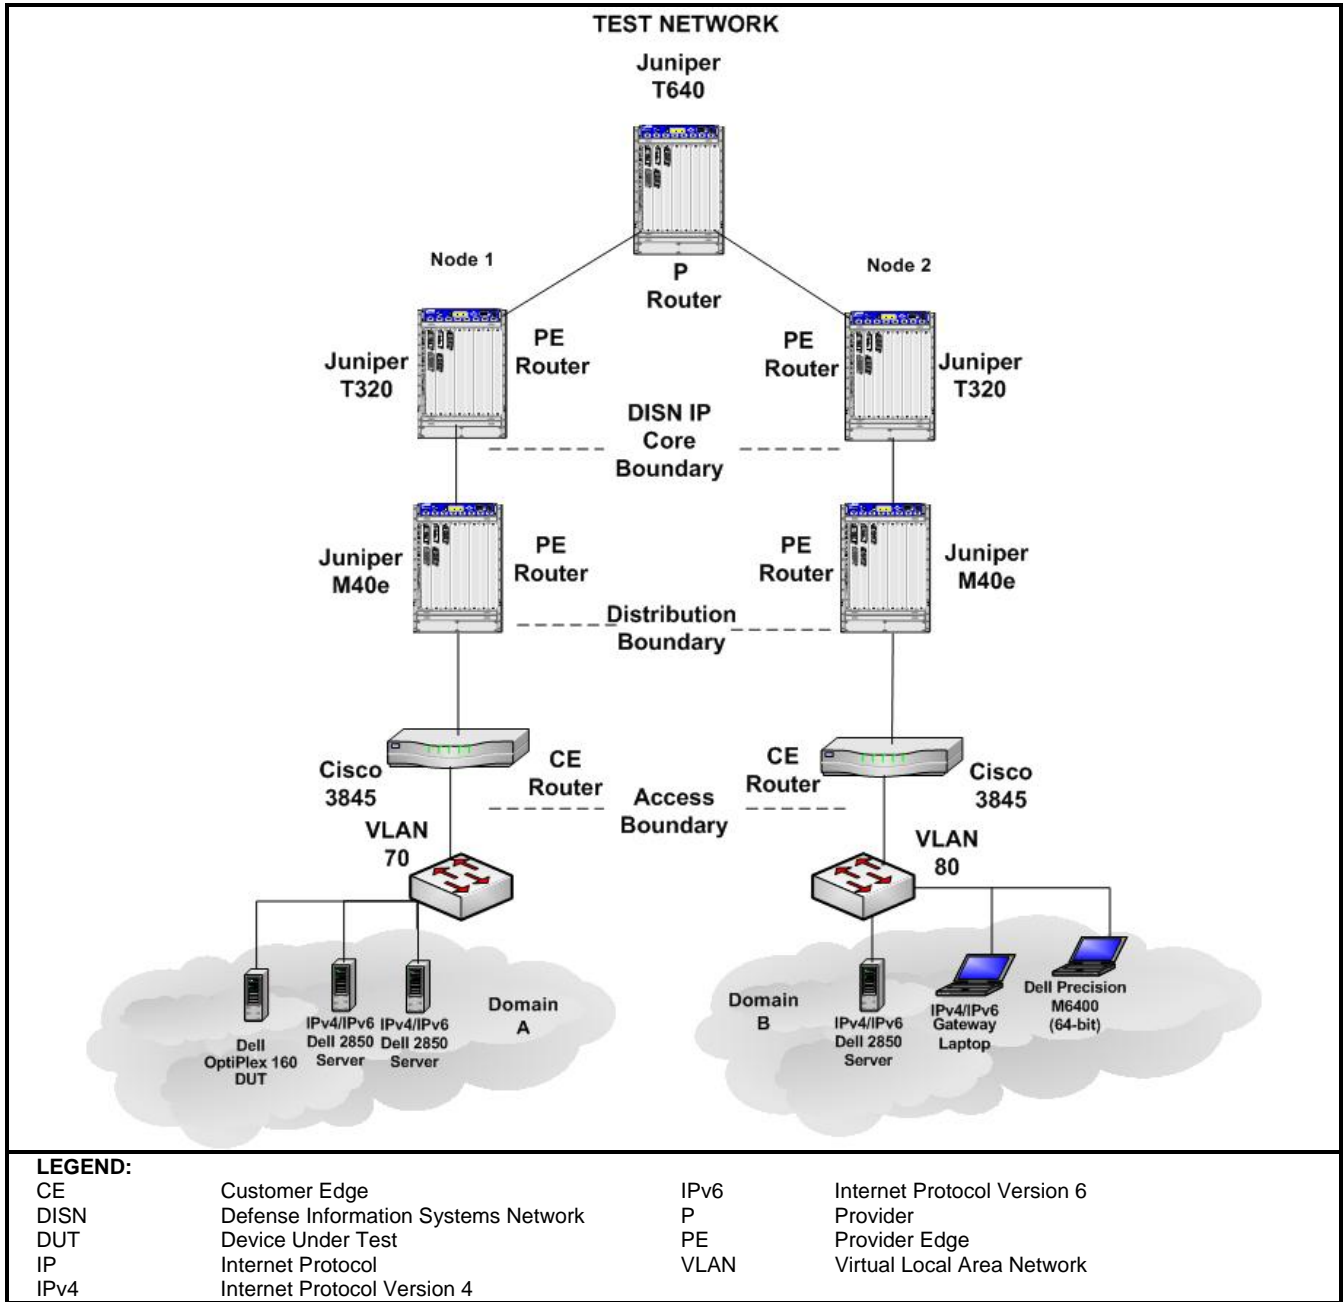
TEST NETWORK

Juniper T640

Node 1

P Router

Node 2

Juniper T320

PE Router

PE Router

Juniper T320

DISN IP Core Boundary

Juniper M40e

PE Router

PE Router

Juniper M40e

Distribution Boundary

Cisco 3845

CE Router

Access Boundary

CE Router

Cisco 3845

VLAN 70

VLAN 80

Dell OptiPlex 160 DUT

IPv4/IPv6 Dell 2850 Server

IPv4/IPv6 Dell 2850 Server

Domain A

Domain B

IPv4/IPv6 Dell 2850 Server

IPv4/IPv6 Gateway Laptop

Dell Precision M6400 (64-bit)

LEGEND:

| | | | |
|---|---|---|---|
| CE | Customer Edge | IPv6 | Internet Protocol Version 6 |
| DISN | Defense Information Systems Network | P | Provider |
| DUT | Device Under Test | PE | Provider Edge |
| IP | Internet Protocol | VLAN | Virtual Local Area Network |
| IPv4 | Internet Protocol Version 4 | | |